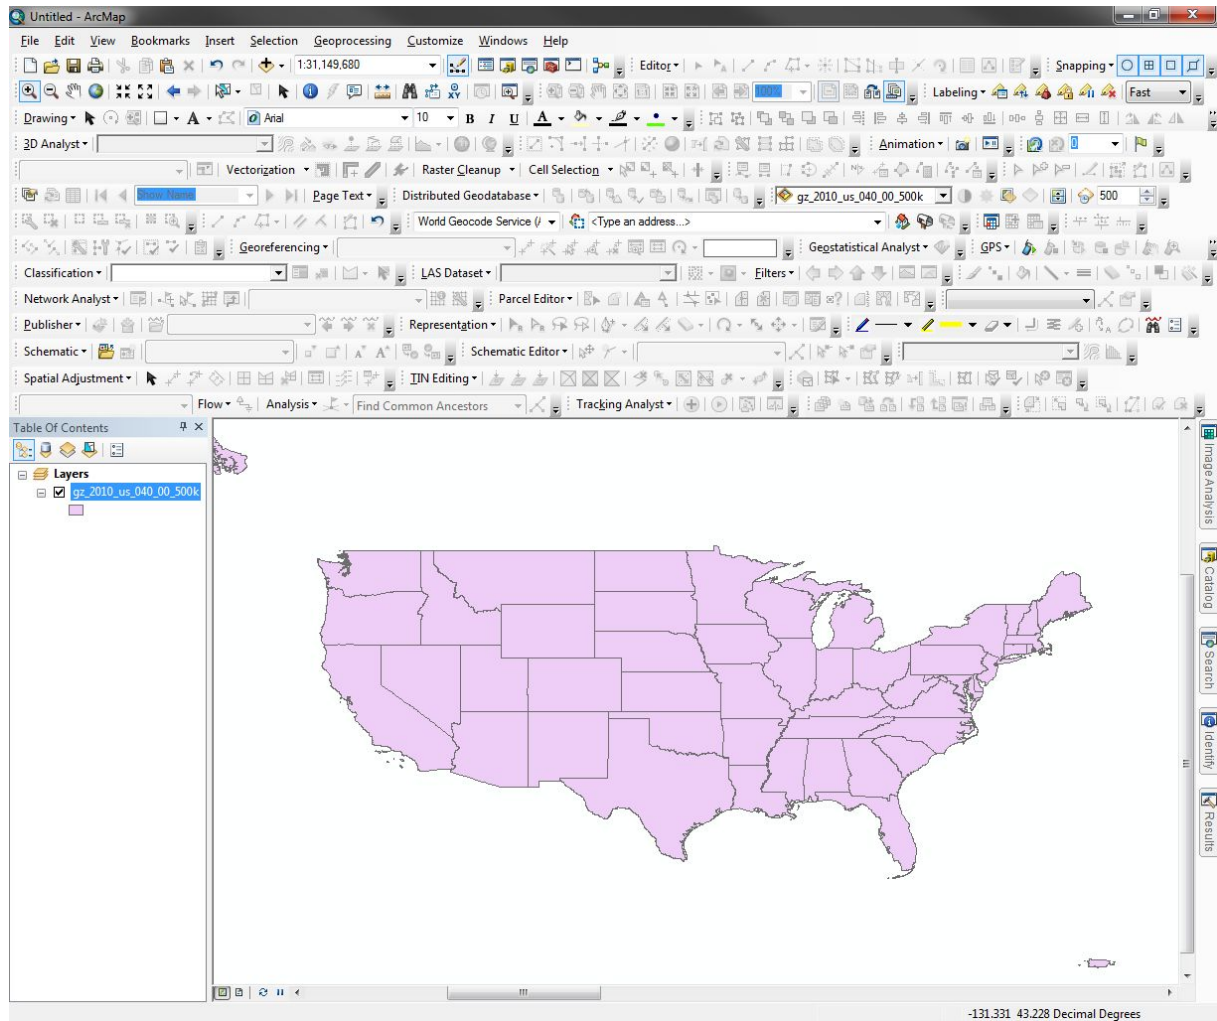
Untitled - ArcMap

File Edit View Bookmarks Insert Selection Geoprocessing Customize Windows Help

1:31,149,680

Editor

Snapping

Labeling

Fast

Drawing

Arial

10

B I U

3D Analyst

Animation

Vectorization

Raster Cleanup

Cell Selection

Show Name

Page Text

Distributed Geodatabase

gz_2010_us_040_00_500k

500

World Geocode Service

<Type an address...>

Georeferencing

Geostatistical Analyst

GPS

Classification

LAS Dataset

Filters

Network Analyst

Parcel Editor

Publisher

Representation

Schematic

Schematic Editor

Spatial Adjustment

TIN Editing

Flow

Analysis

Find Common Ancestors

Tracking Analyst

Table Of Contents

Layers

gz_2010_us_040_00_500k

Image Analysis

Catalog

Search

Identify

Results

-131.331 43.228 Decimal Degrees